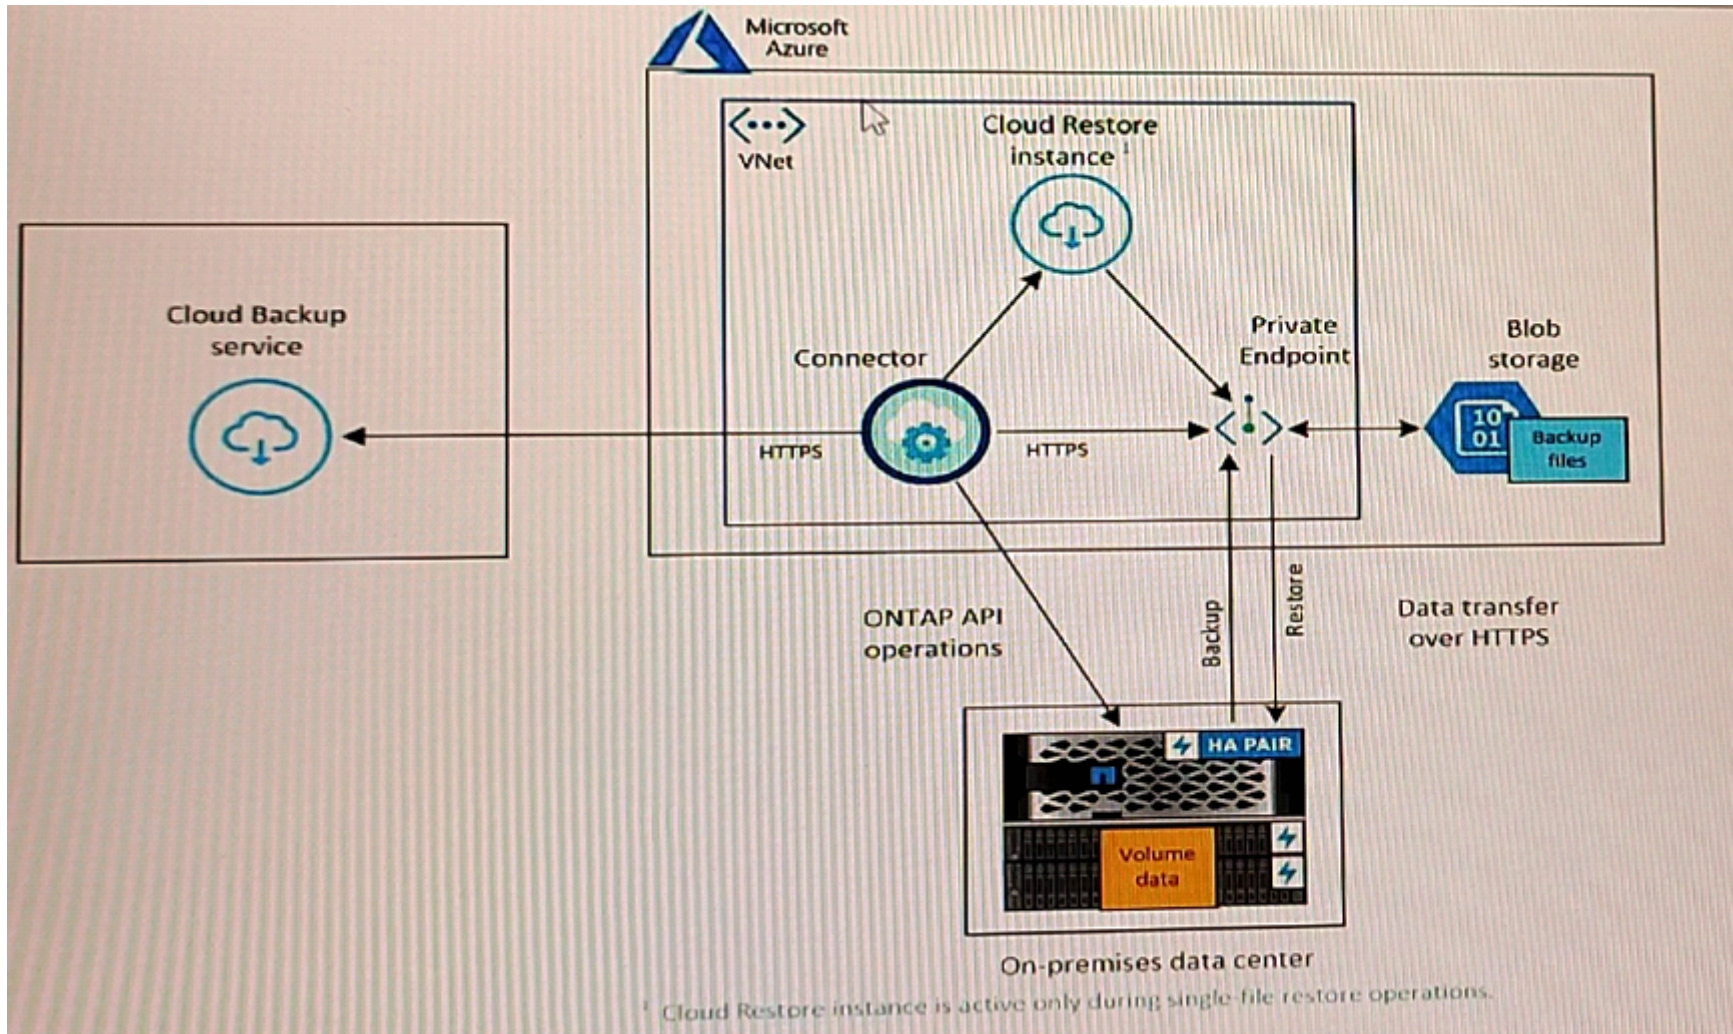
Microsoft Azure

VNet

Cloud Restore instance $^1$

Cloud Backup service

Connector

Private Endpoint

Blob storage

HTTPS

HTTPS

10
01

Backup files

ONTAP API operations

Backup

Restore

Data transfer over HTTPS

HA PAIR

Volume data

On-premises data center

$^1$ Cloud Restore instance is active only during single-file restore operations.